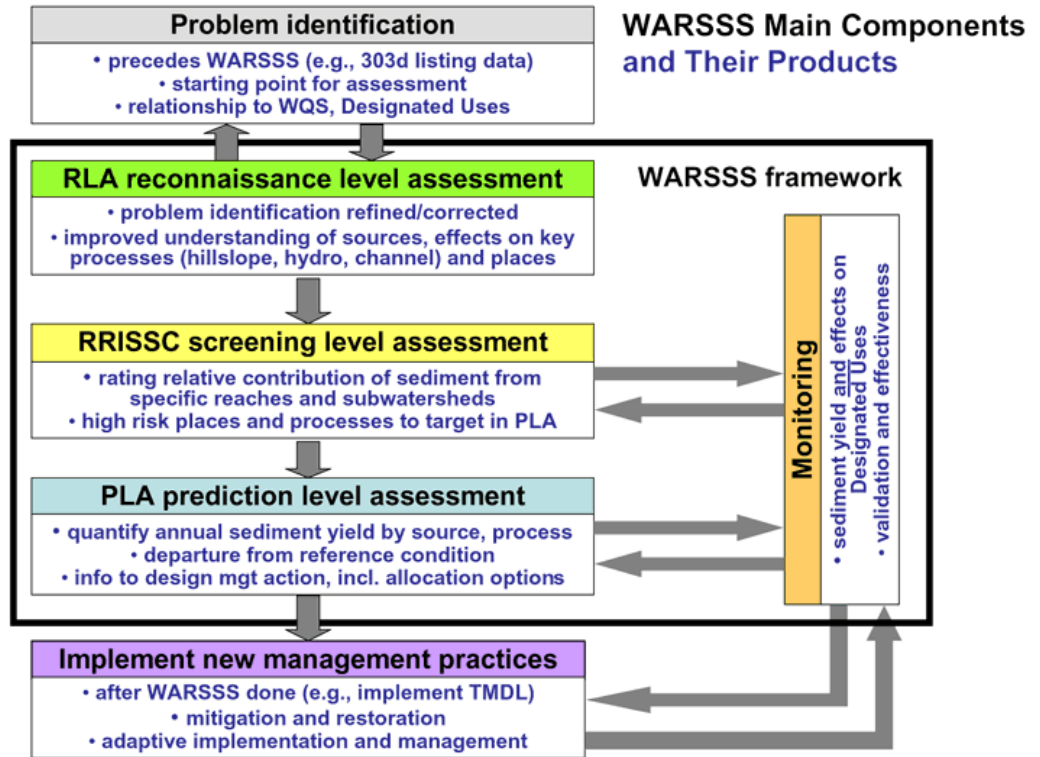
WARSSS Main Components and Their Products

Problem identification
• precedes WARSSS (e.g., 303d listing data)
• starting point for assessment
• relationship to WQS, Designated Uses

WARSSS framework

RLA reconnaissance level assessment
• problem identification refined/corrected
• improved understanding of sources, effects on key processes (hillslope, hydro, channel) and places

RRISSC screening level assessment
• rating relative contribution of sediment from specific reaches and subwatersheds
• high risk places and processes to target in PLA

PLA prediction level assessment
• quantify annual sediment yield by source, process
• departure from reference condition
• info to design mgt action, incl. allocation options

Monitoring
• sediment yield and effects on Designated Uses
• validation and effectiveness

Implement new management practices
• after WARSSS done (e.g., implement TMDL)
• mitigation and restoration
• adaptive implementation and management